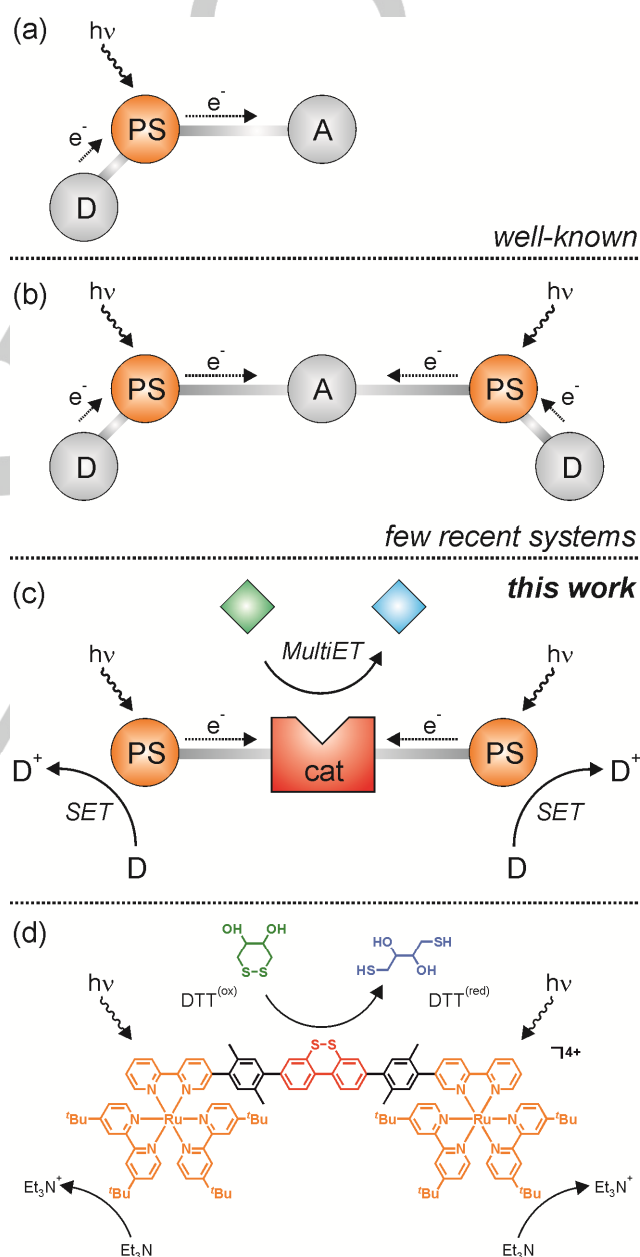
(a)

hν

$e^-$

PS

$e^-$

A

D

*well-known*

(b)

hν

hν

$e^-$

$e^-$

PS

A

PS

$e^-$

$e^-$

D

D

*few recent systems*

(c)

***this work***

*MultiET*

hν

hν

$e^-$

$e^-$

PS

cat

PS

$D^+$

$D^+$

*SET*

*SET*

D

D

(d)

OH OH

S–S

HO

SH

HS

OH

$DTT^{(ox)}$

$DTT^{(red)}$

hν

hν

S–S

4+

N

N

N

N

${}^tBu$

N

Ru

N

${}^tBu$

${}^tBu$

N

Ru

N

${}^tBu$

N

N

N

N

${}^tBu$

${}^tBu$

${}^tBu$

${}^tBu$

$Et_3N^+$

$Et_3N^+$

$Et_3N$

$Et_3N$